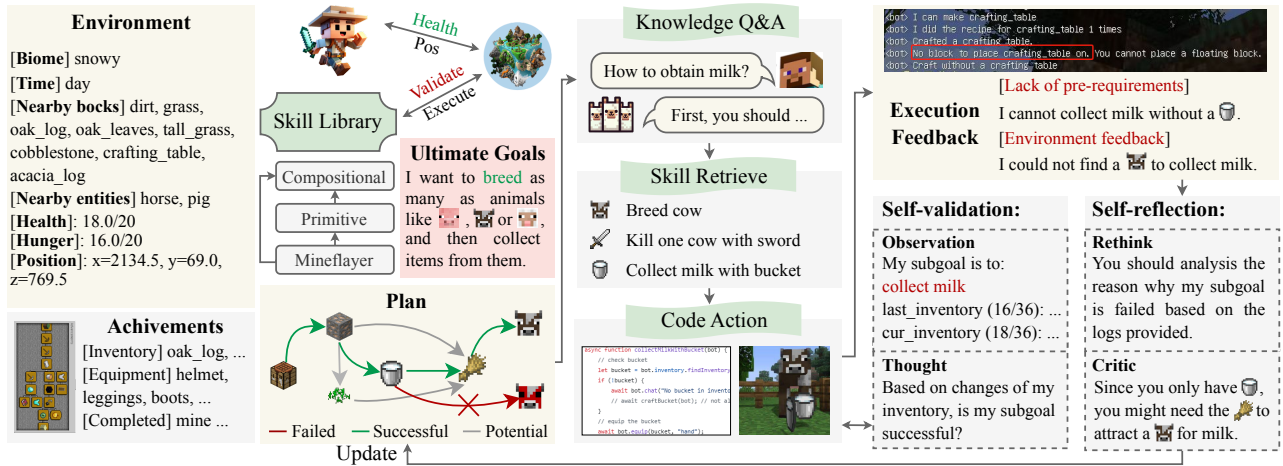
**Environment**

[**Biome**] snowy
[**Time**] day
[**Nearby bocks**] dirt, grass, oak_log, oak_leaves, tall_grass, cobblestone, crafting_table, acacia_log
[**Nearby entities**] horse, pig
[**Health**]: 18.0/20
[**Hunger**]: 16.0/20
[**Position**]: x=2134.5, y=69.0, z=769.5

**Achivements**
[Inventory] oak_log, ...
[Equipment] helmet, leggings, boots, ...
[Completed] mine ...

Health
Pos
Validate
Execute

Skill Library

Compositional
Primitive
Mineflayer

**Ultimate Goals**
I want to breed as many as animals like , or , and then collect items from them.

**Plan**

Failed
Successful
Potential

Knowledge Q&A

How to obtain milk?

First, you should ...

Skill Retrieve

Breed cow
Kill one cow with sword
Collect milk with bucket

Code Action

async function collectMilkWithBucket(bot) {
// check bucket
let bucket = bot.inventory.findInventory
if (!bucket) {
await bot.chat("No bucket in invento
// await craftBucket(bot); // not al
}
// equip the bucket
await bot.equip(bucket, "hand");

<bot> I can make crafting_table
<bot> I did the recipe for crafting_table 1 times
<bot> Crafted a crafting_table
<bot> No block to place crafting_table on. You cannot place a floating block.
<bot> Craft without a crafting_table

**Execution Feedback**

[Lack of pre-requirements]
I cannot collect milk without a .
[Environment feedback]
I could not find a to collect milk.

**Self-validation:**

**Observation**
My subgoal is to:
collect milk
last_inventory (16/36): ...
cur_inventory (18/36): ...

**Thought**
Based on changes of my inventory, is my subgoal successful?

**Self-reflection:**

**Rethink**
You should analysis the reason why my subgoal is failed based on the logs provided.

**Critic**
Since you only have , you might need the to attract a for milk.

Update